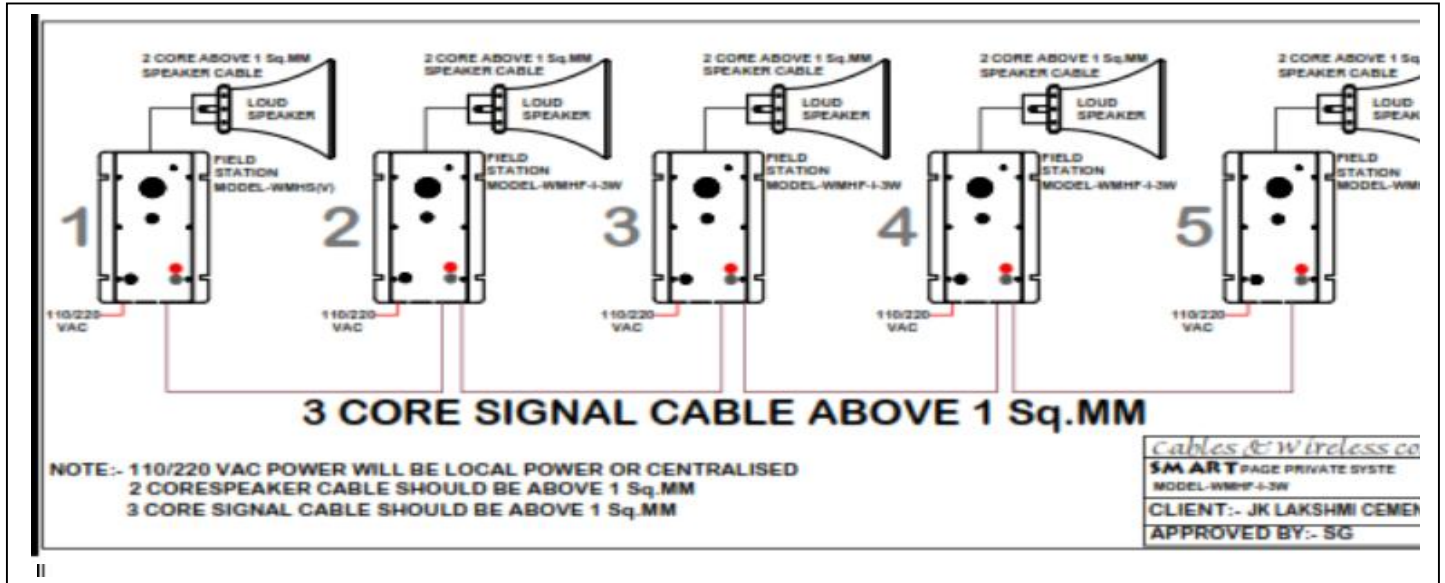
2 CORE ABOVE 1 Sq.MM SPEAKER CABLE
LOUD SPEAKER
FIELD STATION MODEL-WMHS(V)
1
110/220 VAC

2 CORE ABOVE 1 Sq.MM SPEAKER CABLE
LOUD SPEAKER
FIELD STATION MODEL-WMHF-I-3W
2
110/220 VAC

2 CORE ABOVE 1 Sq.MM SPEAKER CABLE
LOUD SPEAKER
FIELD STATION MODEL-WMHF-I-3W
3
110/220 VAC

2 CORE ABOVE 1 Sq.MM SPEAKER CABLE
LOUD SPEAKER
FIELD STATION MODEL-WMHF-I-3W
4
110/220 VAC

2 CORE ABOVE 1 Sq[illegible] SPEAKER CABLE
LOUD SPEA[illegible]
FIELD STATION MODEL-WM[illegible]
5
110/220 VAC

3 CORE SIGNAL CABLE ABOVE 1 Sq.MM

NOTE:- 110/220 VAC POWER WILL BE LOCAL POWER OR CENTRALISED
2 CORESPEAKER CABLE SHOULD BE ABOVE 1 Sq.MM
3 CORE SIGNAL CABLE SHOULD BE ABOVE 1 Sq.MM

| Cables & Wireless co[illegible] |
|---|
| SMART PAGE PRIVATE SYSTE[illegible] MODEL-WMHF-I-3W |
| CLIENT:- JK LAKSHMI CEMEN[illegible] |
| APPROVED BY:- SG |